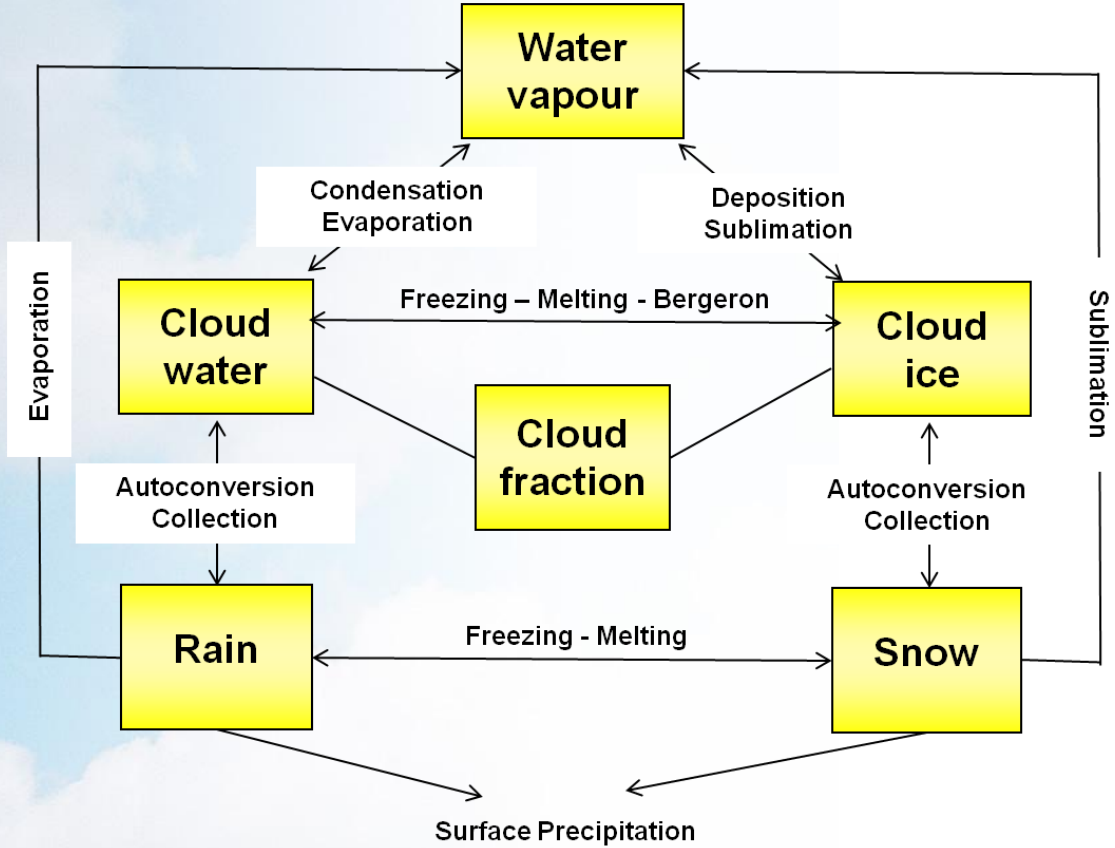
Water vapour

Condensation
Evaporation

Deposition
Sublimation

Evaporation

Sublimation

Cloud water

Freezing – Melting - Bergeron

Cloud ice

Cloud fraction

Autoconversion
Collection

Autoconversion
Collection

Rain

Freezing - Melting

Snow

Surface Precipitation